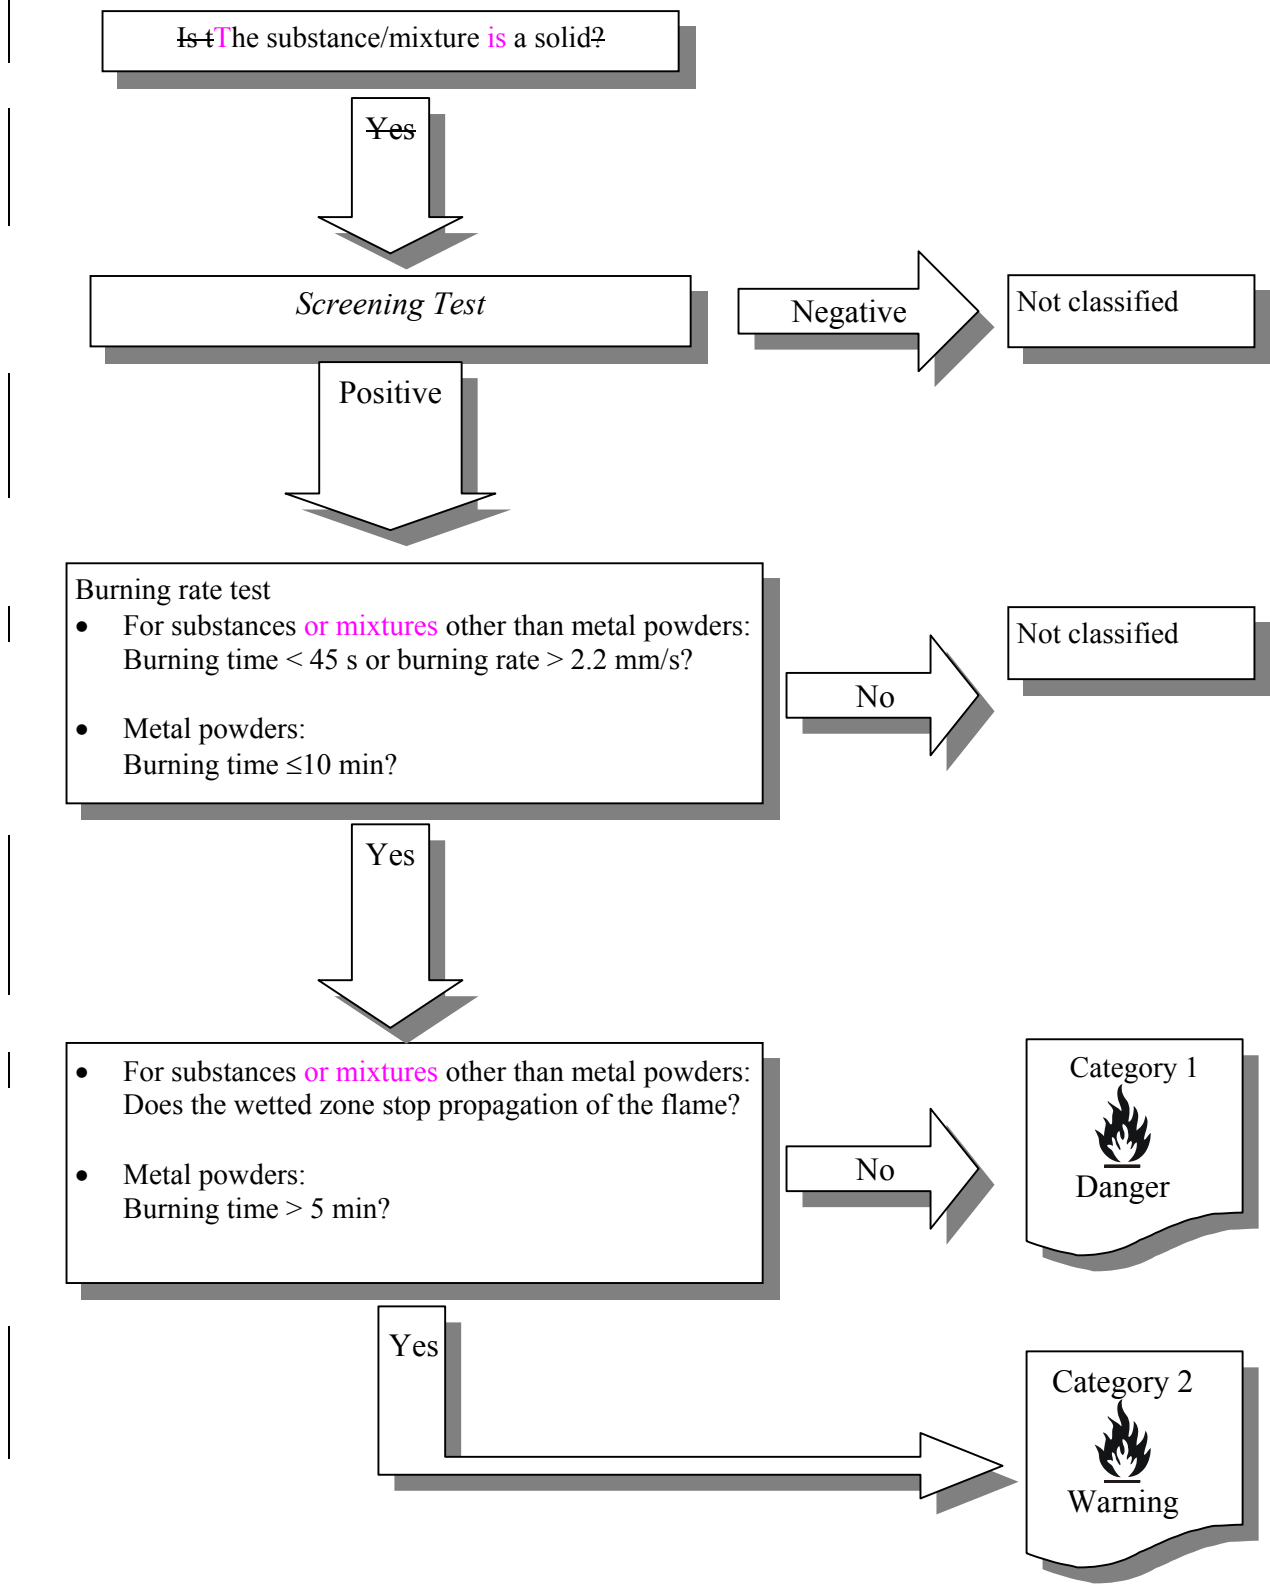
Is tThe substance/mixture is a solid?

Yes

Screening Test

Negative

Not classified

Positive

Burning rate test
• For substances or mixtures other than metal powders: Burning time < 45 s or burning rate > 2.2 mm/s?

• Metal powders: Burning time ≤10 min?

No

Not classified

Yes

• For substances or mixtures other than metal powders: Does the wetted zone stop propagation of the flame?

• Metal powders: Burning time > 5 min?

No

Category 1

Danger

Yes

Category 2

Warning